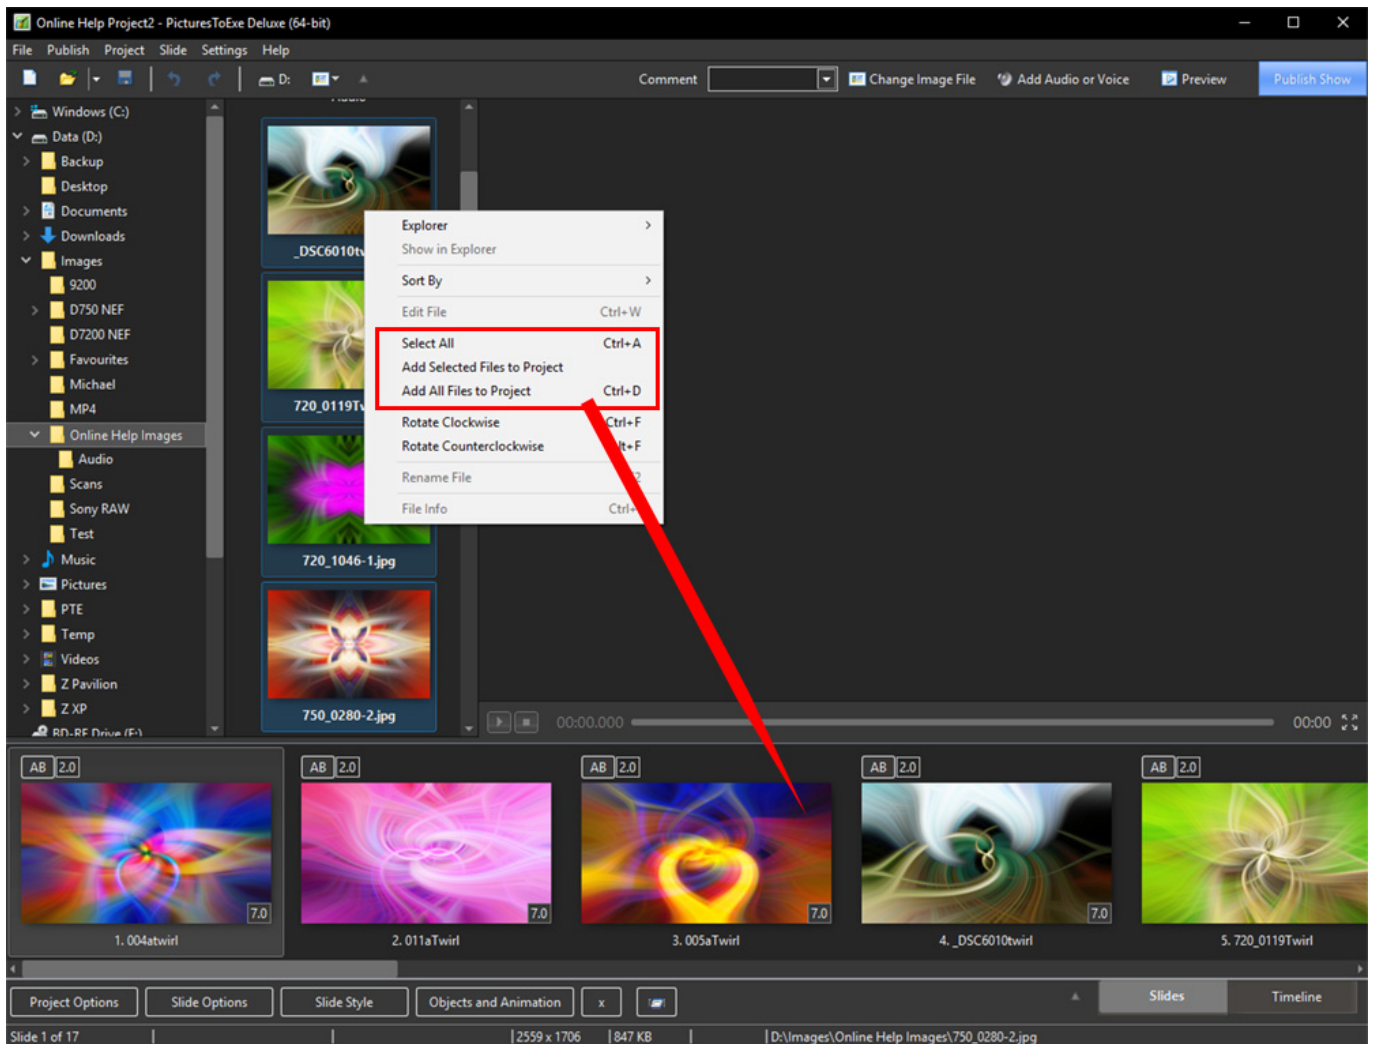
Online Help Project2 - PicturesToExe Deluxe (64-bit)

File Publish Project Slide Settings Help

D:

Comment

Change Image File

Add Audio or Voice

Preview

Publish Show

Windows (C:)
Data (D:)
Backup
Desktop
Documents
Downloads
Images
9200
D750 NEF
D7200 NEF
Favourites
Michael
MP4
Online Help Images
Audio
Scans
Sony RAW
Test
Music
Pictures
PTE
Temp
Videos
Z Pavilion
Z XP
BD-RE Drive (F:)

_DSC6010t
720_0119T
720_1046-1.jpg
750_0280-2.jpg

Explorer
Show in Explorer
Sort By
Edit File Ctrl+W
Select All Ctrl+A
Add Selected Files to Project
Add All Files to Project Ctrl+D
Rotate Clockwise Ctrl+F
Rotate Counterclockwise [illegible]t+F
Rename File
File Info Ctrl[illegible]

00:00.000
00:00

AB 2.0 7.0 1. 004atwirl
AB 2.0 7.0 2. 011aTwirl
AB 2.0 7.0 3. 005aTwirl
AB 2.0 7.0 4. _DSC6010twirl
AB 2.0 5. 720_0119Twirl

Project Options
Slide Options
Slide Style
Objects and Animation
x
Slides
Timeline

Slide 1 of 17
2559 x 1706
847 KB
D:\Images\Online Help Images\750_0280-2.jpg